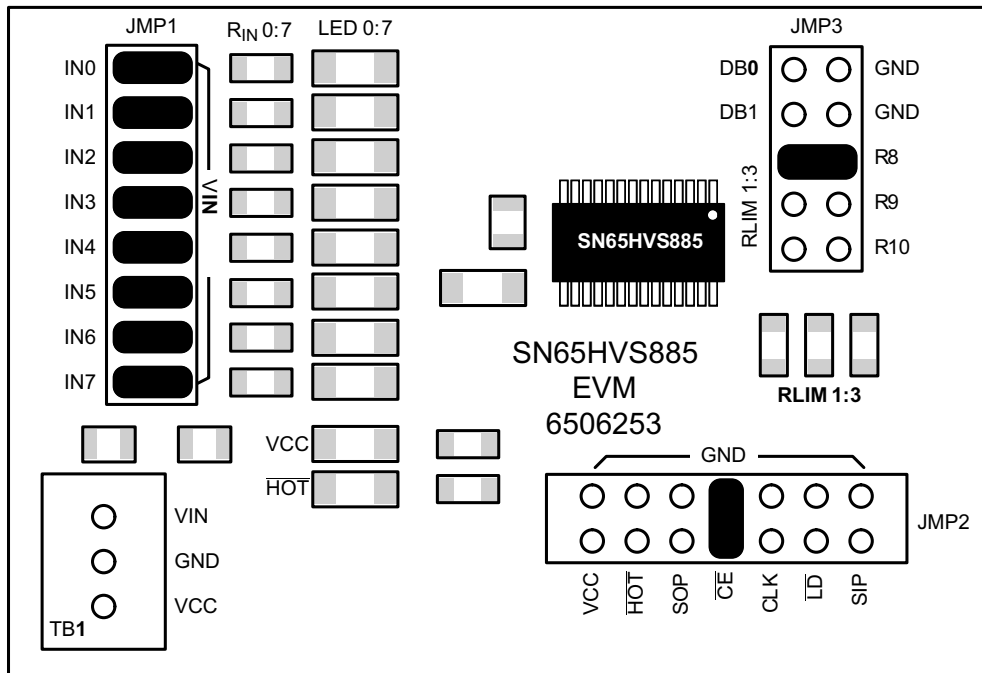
JMP1

$R_{IN}$ 0:7

LED 0:7

JMP3

IN0

IN1

IN2

IN3

IN4

IN5

IN6

IN7

VIN

DB0

GND

DB1

GND

R8

RLIM 1:3

R9

R10

SN65HVS885

SN65HVS885
EVM
6506253

RLIM 1:3

VCC

$\overline{HOT}$

GND

JMP2

VIN

GND

VCC

TB1

VCC

$\overline{HOT}$

SOP

$\overline{CE}$

CLK

$\overline{LD}$

SIP